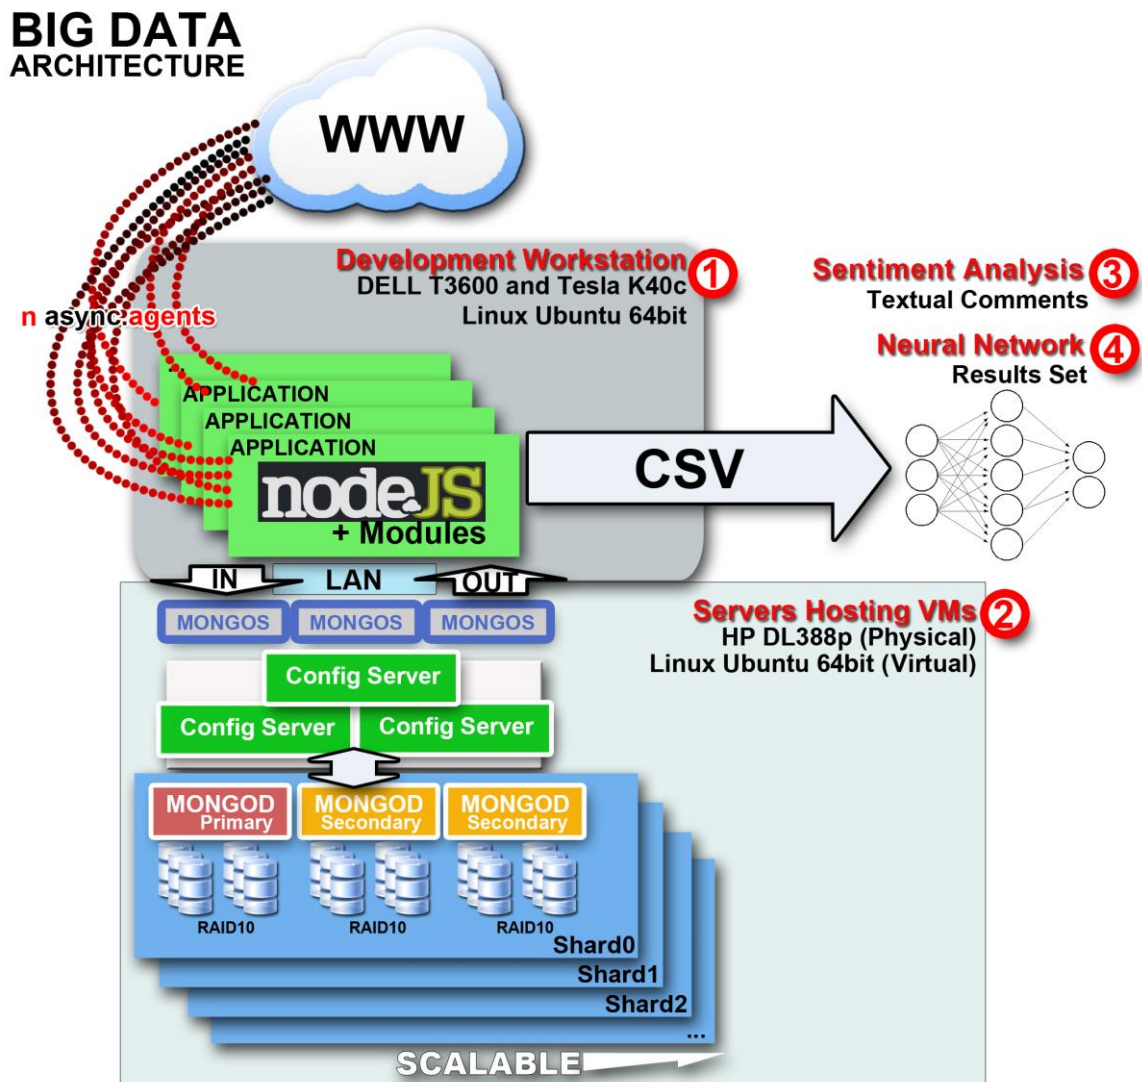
BIG DATA
ARCHITECTURE

WWW

n async agents

Development Workstation 1
DELL T3600 and Tesla K40c
Linux Ubuntu 64bit

Sentiment Analysis 3
Textual Comments

Neural Network 4
Results Set

APPLICATION
APPLICATION
APPLICATION
nodeJS
+ Modules

CSV

IN
LAN
OUT

MONGOS MONGOS MONGOS

Servers Hosting VMs 2
HP DL388p (Physical)
Linux Ubuntu 64bit (Virtual)

Config Server
Config Server
Config Server

MONGOD Primary
MONGOD Secondary
MONGOD Secondary

RAID10 RAID10 RAID10

Shard0
Shard1
Shard2
...

SCALABLE